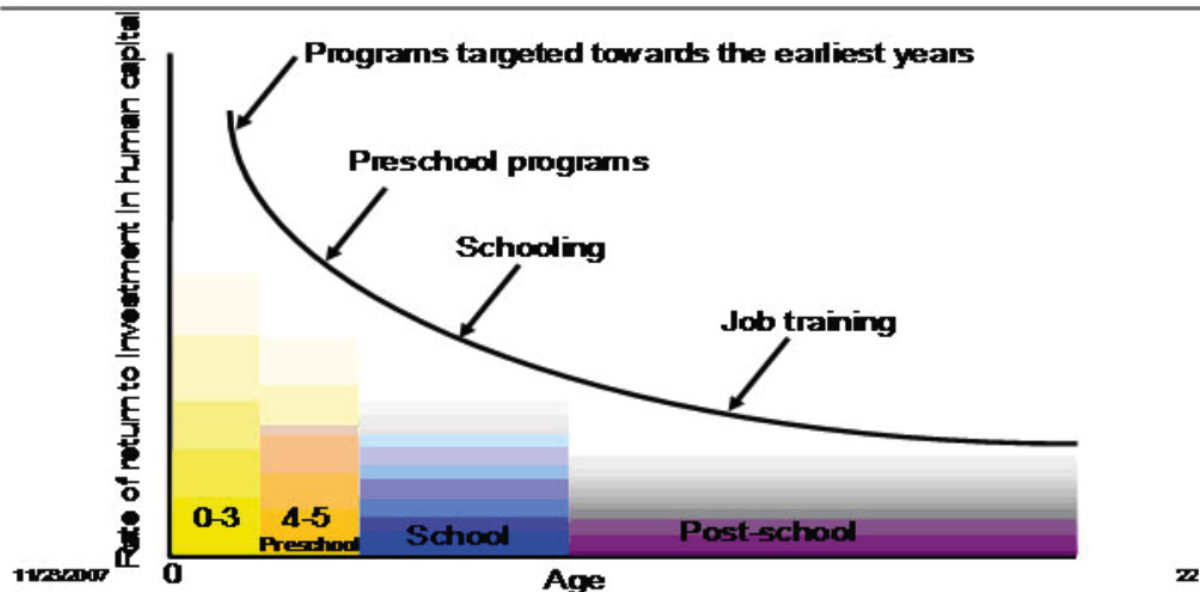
Rate of return to investment in human capital

Programs targeted towards the earliest years

Preschool programs

Schooling

Job training

0-3

4-5
Preschool

School

Post-school

0

Age

11/23/2007

22